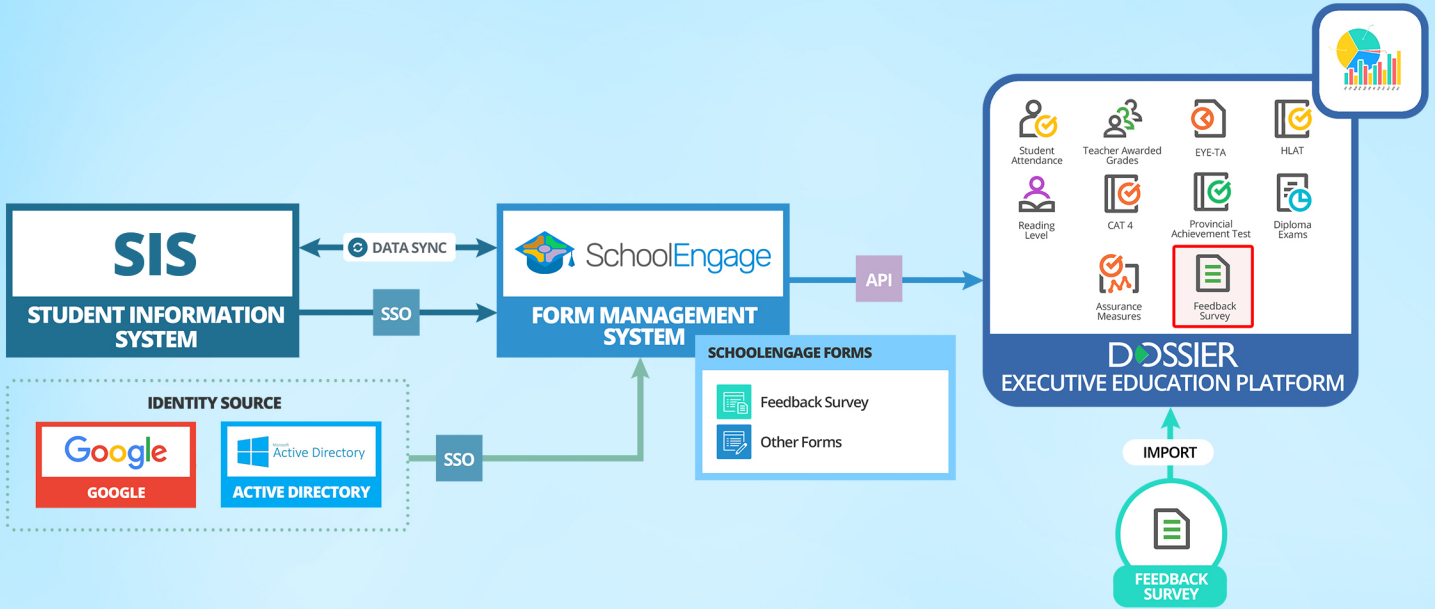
SIS
STUDENT INFORMATION SYSTEM

DATA SYNC

SSO

SchoolEngage
FORM MANAGEMENT SYSTEM

API

SCHOOLENGAGE FORMS
Feedback Survey
Other Forms

IDENTITY SOURCE
Google
GOOGLE
Microsoft Active Directory
ACTIVE DIRECTORY

SSO

Student Attendance
Teacher Awarded Grades
EYE-TA
HLAT
Reading Level
CAT 4
Provincial Achievement Test
Diploma Exams
Assurance Measures
Feedback Survey

DOSSIER
EXECUTIVE EDUCATION PLATFORM

IMPORT

FEEDBACK SURVEY